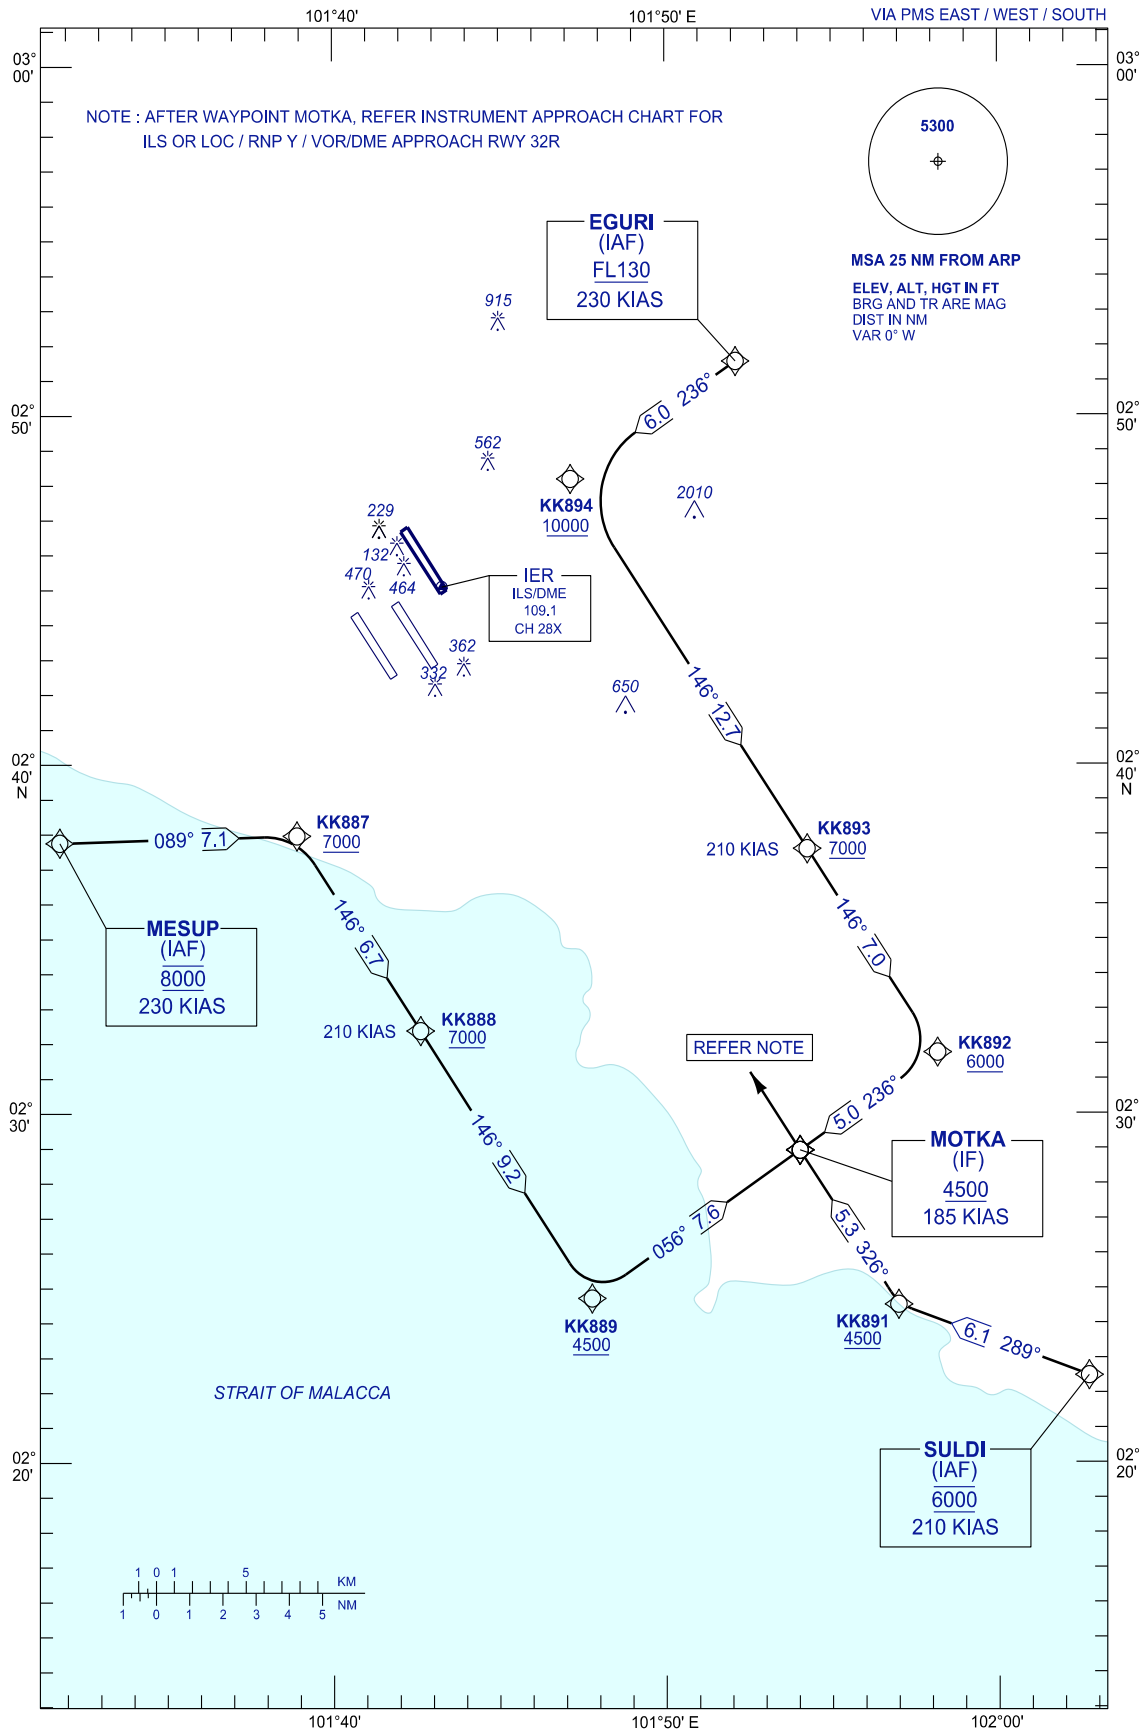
101°40'

101°50' E

VIA PMS EAST / WEST / SOUTH

03° 00'

03° 00'

NOTE : AFTER WAYPOINT MOTKA, REFER INSTRUMENT APPROACH CHART FOR ILS OR LOC / RNP Y / VOR/DME APPROACH RWY 32R

5300

MSA 25 NM FROM ARP

ELEV, ALT, HGT IN FT
BRG AND TR ARE MAG
DIST IN NM
VAR 0° W

EGURI
(IAF)
FL130
230 KIAS

915

02° 50'

02° 50'

6.0 236°

562

KK894
10000

2010

229

132

470

464

IER
ILS/DME
109.1
CH 28X

362

332

650

146° 12.7

02° 40' N

02° 40' N

KK887
7000

089° 7.1

KK893
7000

210 KIAS

146° 6.7

146° 7.0

MESUP
(IAF)
8000
230 KIAS

210 KIAS

KK888
7000

KK892
6000

REFER NOTE

02° 30'

5.0 236°

02° 30'

146° 9.2

MOTKA
(IF)
4500
185 KIAS

056° 7.6

5.3 326°

KK889
4500

KK891
4500

6.1 289°

STRAIT OF MALACCA

02° 20'

SULDI
(IAF)
6000
210 KIAS

02° 20'

1 0 1 5 KM

1 0 1 2 3 4 5 NM

101°40'

101°50' E

102°00'